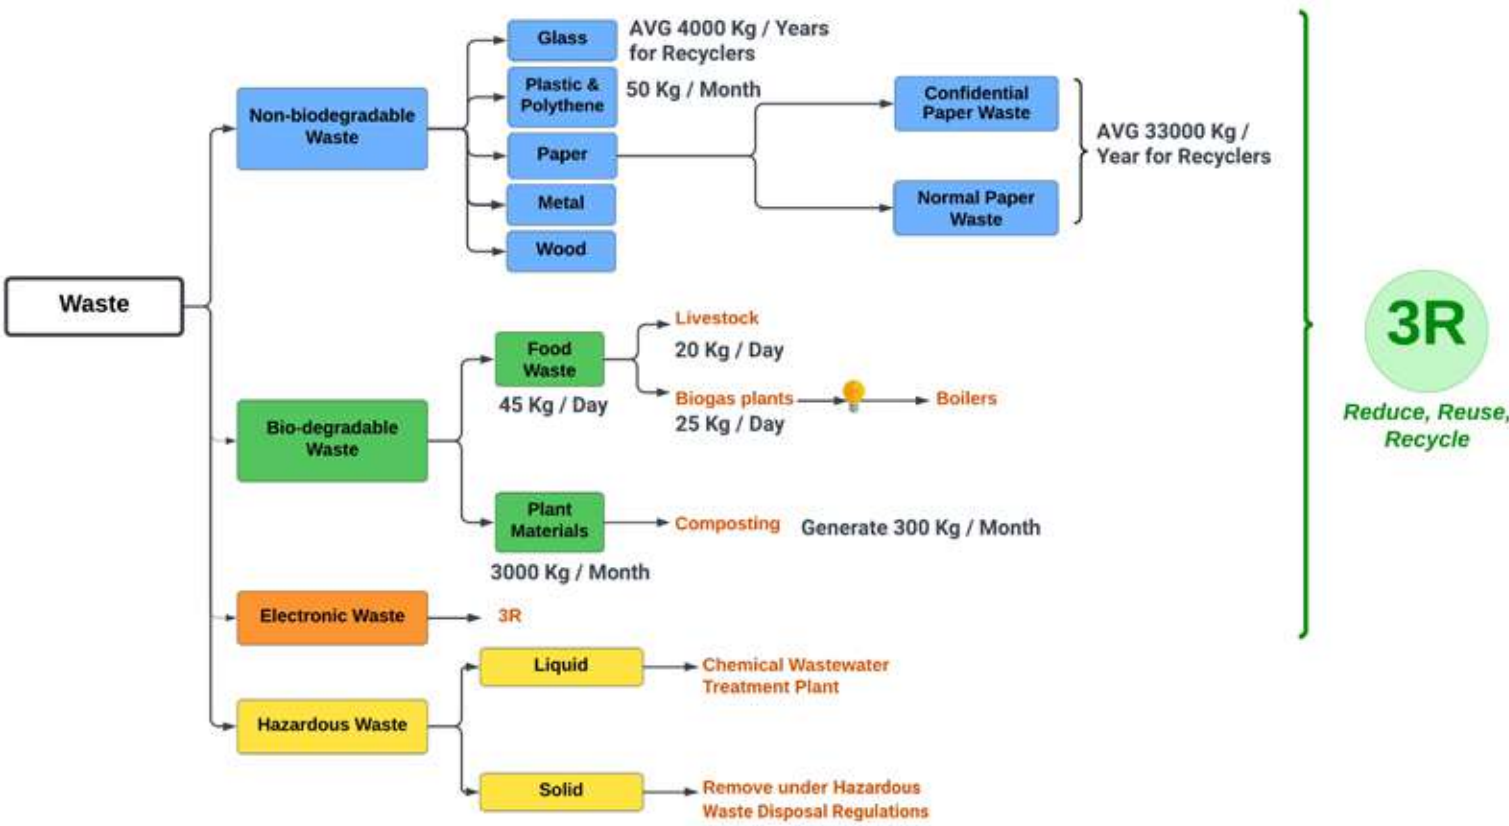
Waste

Non-biodegradable Waste

Glass

AVG 4000 Kg / Years for Recyclers

Plastic & Polythene

50 Kg / Month

Paper

Confidential Paper Waste

Normal Paper Waste

AVG 33000 Kg / Year for Recyclers

Metal

Wood

Bio-degradable Waste

Food Waste

45 Kg / Day

Livestock

20 Kg / Day

Biogas plants

25 Kg / Day

Boilers

Plant Materials

3000 Kg / Month

Composting

Generate 300 Kg / Month

Electronic Waste

3R

Hazardous Waste

Liquid

Chemical Wastewater Treatment Plant

Solid

Remove under Hazardous Waste Disposal Regulations

3R

Reduce, Reuse, Recycle